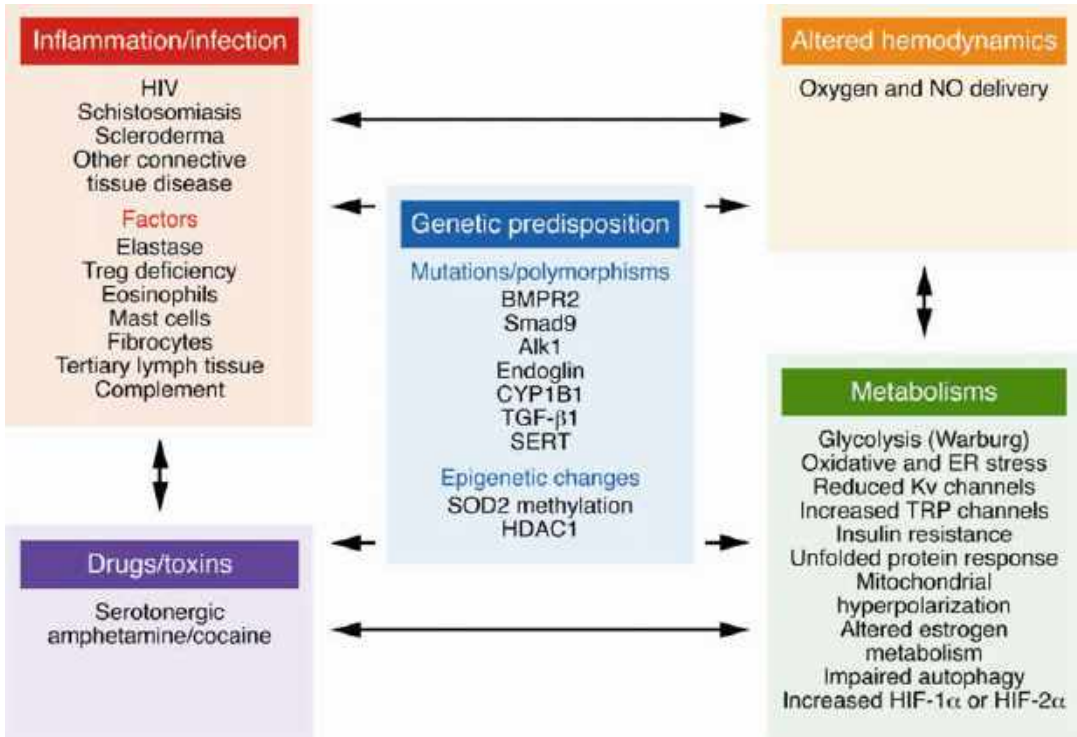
Inflammation/infection

HIV
Schistosomiasis
Scleroderma
Other connective tissue disease

Factors
Elastase
Treg deficiency
Eosinophils
Mast cells
Fibrocytes
Tertiary lymph tissue
Complement

Altered hemodynamics

Oxygen and NO delivery

Genetic predisposition

Mutations/polymorphisms
BMPR2
Smad9
Alk1
Endoglin
CYP1B1
TGF-$\beta$1
SERT

Epigenetic changes
SOD2 methylation
HDAC1

Metabolisms

Glycolysis (Warburg)
Oxidative and ER stress
Reduced Kv channels
Increased TRP channels
Insulin resistance
Unfolded protein response
Mitochondrial hyperpolarization
Altered estrogen metabolism
Impaired autophagy
Increased HIF-1$\alpha$ or HIF-2$\alpha$

Drugs/toxins

Serotonergic
amphetamine/cocaine